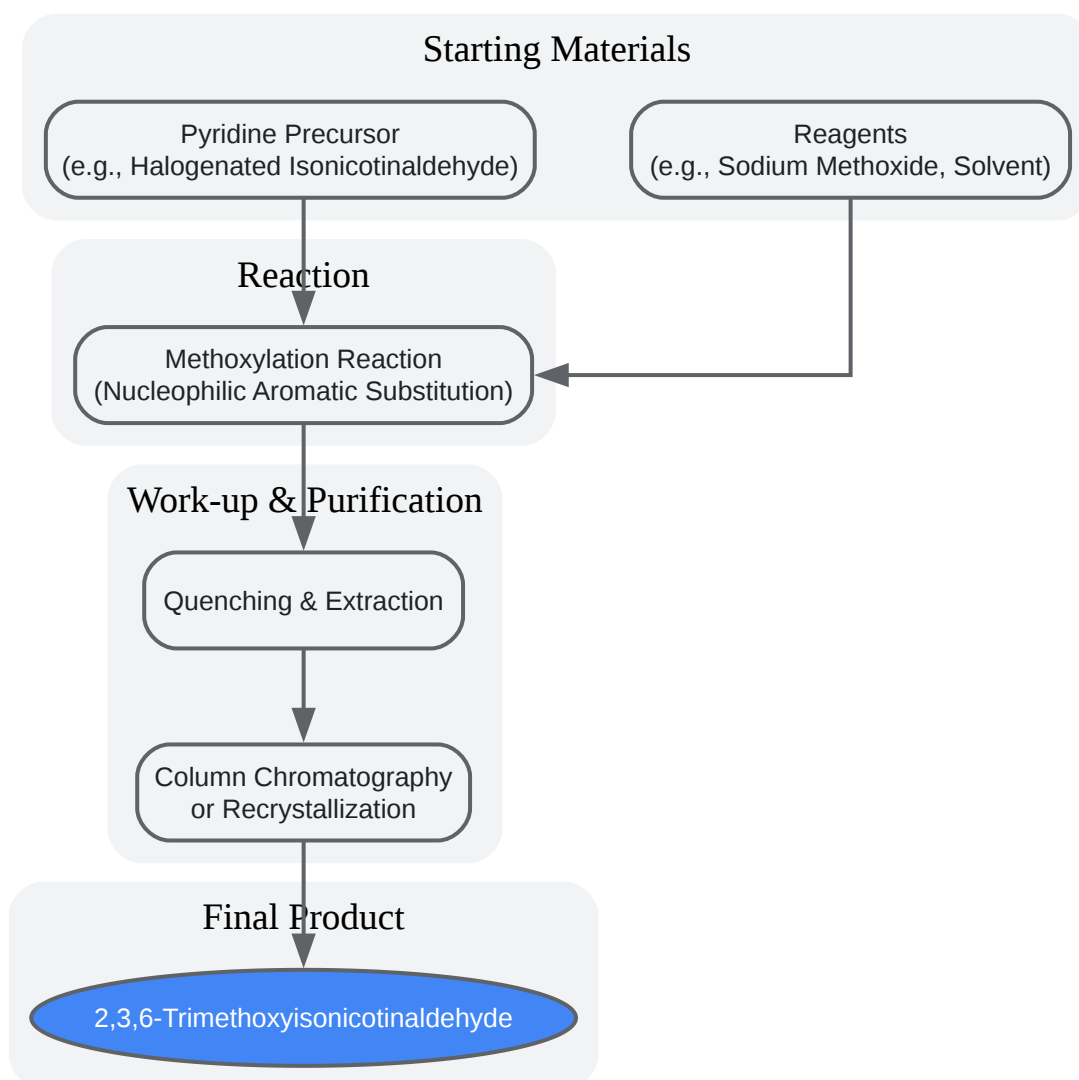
Starting Materials

Pyridine Precursor
(e.g., Halogenated Isonicotinaldehyde)

Reagents
(e.g., Sodium Methoxide, Solvent)

Reaction

Methoxylation Reaction
(Nucleophilic Aromatic Substitution)

Work-up & Purification

Quenching & Extraction

Column Chromatography
or Recrystallization

Final Product

2,3,6-Trimethoxyisonicotinaldehyde